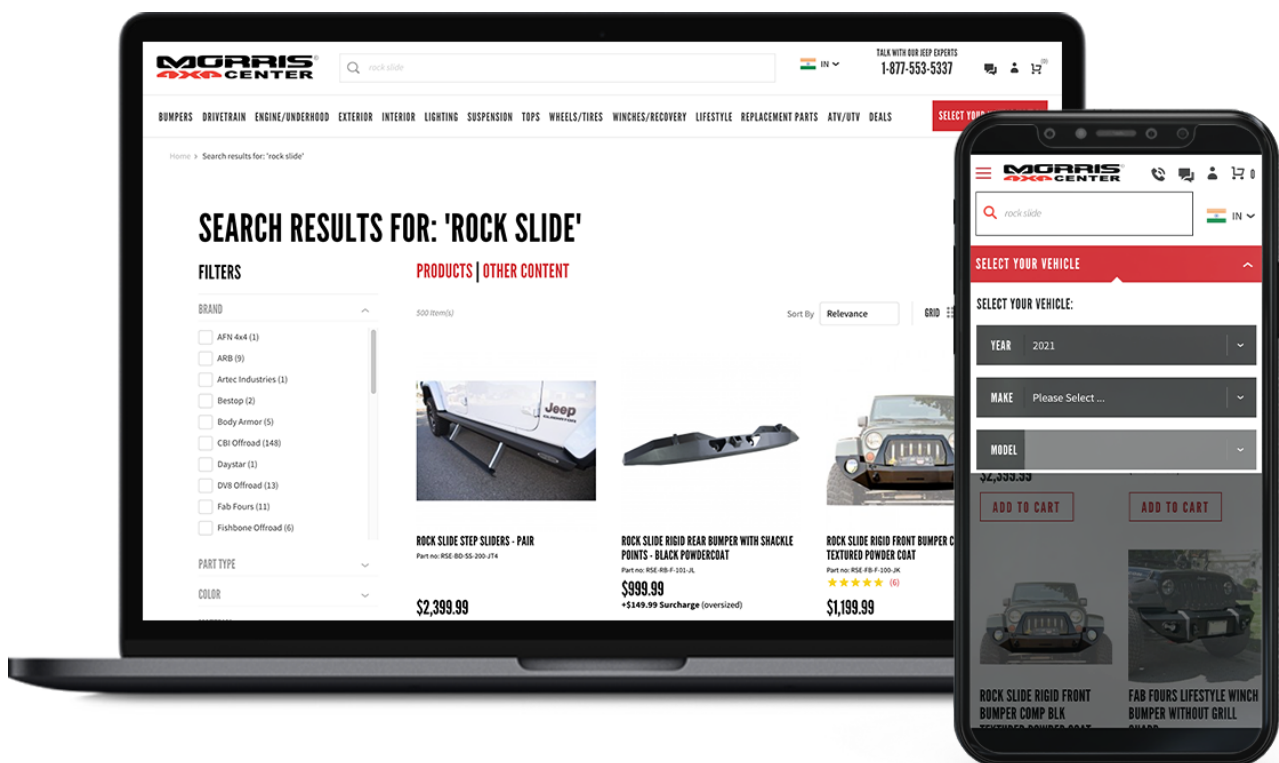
MORRIS 4X4 CENTER

rock slide

IN

TALK WITH OUR JEEP EXPERTS
1-877-553-5337

(0)

BUMPERS DRIVETRAIN ENGINE/UNDERHOOD EXTERIOR INTERIOR LIGHTING SUSPENSION TOPS WHEELS/TIRES WINCHES/RECOVERY LIFESTYLE REPLACEMENT PARTS ATV/UTV DEALS

SELECT YOUR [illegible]

Home > Search results for: 'rock slide'

SEARCH RESULTS FOR: 'ROCK SLIDE'

FILTERS

BRAND

AFN 4x4 (1)
ARB (9)
Artec Industries (1)
Bestop (2)
Body Armor (5)
CBI Offroad (148)
Daystar (1)
DV8 Offroad (13)
Fab Fours (11)
Fishbone Offroad (6)

PART TYPE

COLOR

PRODUCTS | OTHER CONTENT

500 Item(s)

Sort By Relevance

GRID

ROCK SLIDE STEP SLIDERS - PAIR
Part no: RSE-BD-SS-200-JT4
$2,399.99

ROCK SLIDE RIGID REAR BUMPER WITH SHACKLE POINTS - BLACK POWDERCOAT
Part no: RSE-RB-F-101-JL
$999.99
+$149.99 Surcharge (oversized)

ROCK SLIDE RIGID FRONT BUMPER C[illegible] TEXTURED POWDER COAT
Part no: RSE-FB-F-100-JK
(6)
$1,199.99

MORRIS 4X4 CENTER

0

rock slide

IN

SELECT YOUR VEHICLE

SELECT YOUR VEHICLE:

YEAR 2021

MAKE Please Select ...

MODEL

ADD TO CART

ADD TO CART

ROCK SLIDE RIGID FRONT BUMPER COMP BLK TEXTURED POWDER COAT

FAB FOURS LIFESTYLE WINCH BUMPER WITHOUT GRILL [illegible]